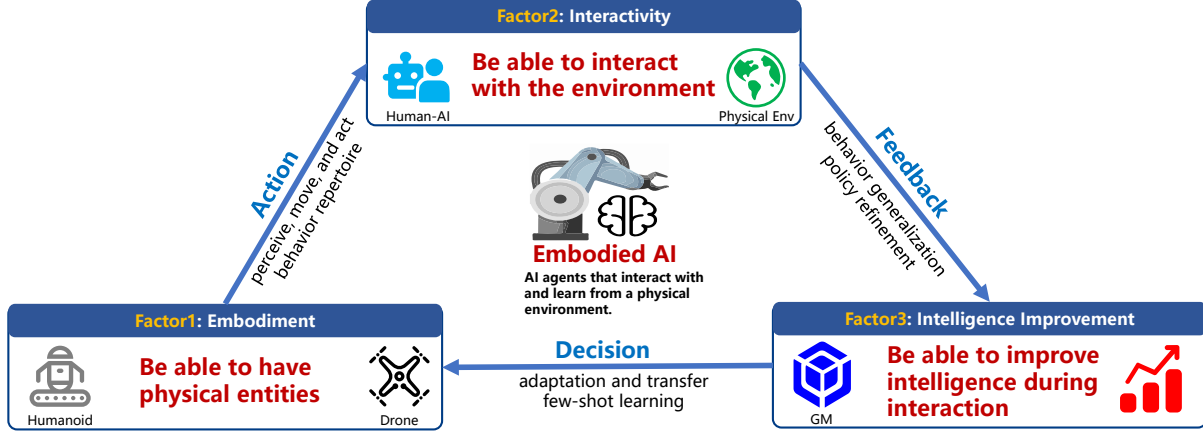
Factor2: Interactivity

Human-AI

Be able to interact with the environment

Physical Env

Action

perceive, move, and act behavior repertoire

Feedback

behavior generalization policy refinement

Embodied AI

AI agents that interact with and learn from a physical environment.

Factor1: Embodiment

Humanoid

Be able to have physical entities

Drone

Decision

adaptation and transfer few-shot learning

Factor3: Intelligence Improvement

GM

Be able to improve intelligence during interaction